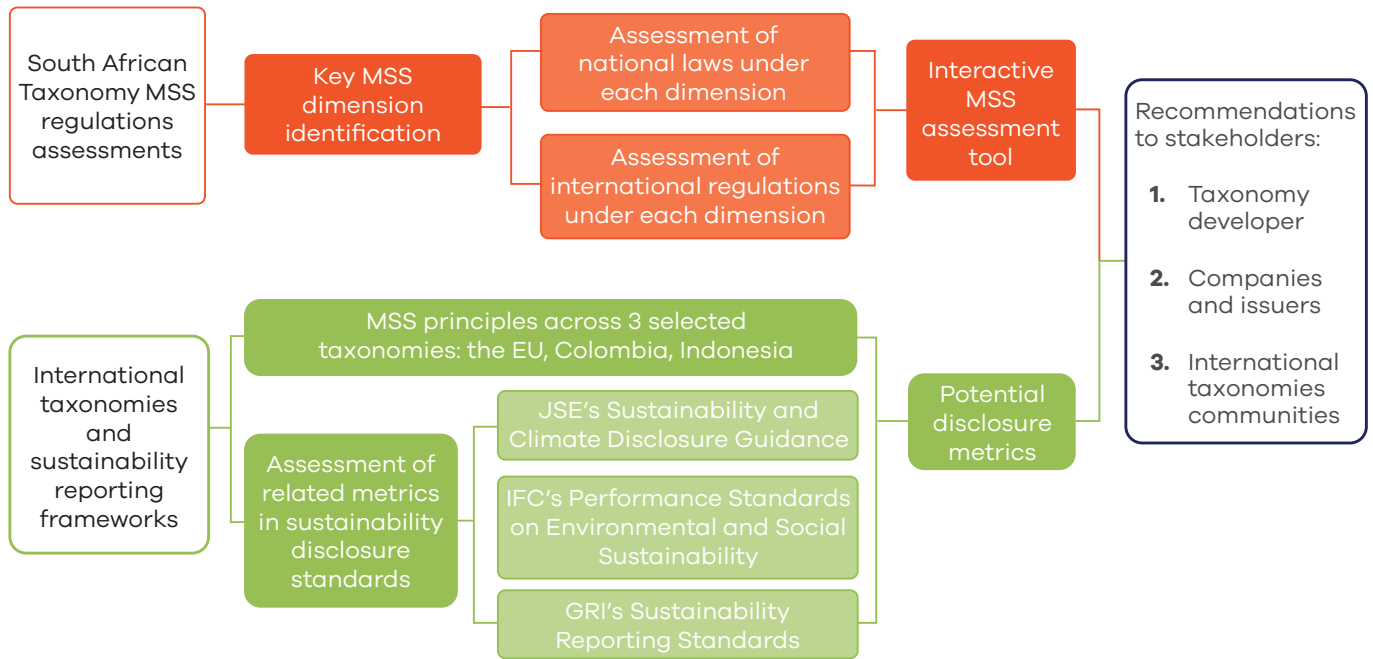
South African Taxonomy MSS regulations assessments

Key MSS dimension identification

Assessment of national laws under each dimension

Assessment of international regulations under each dimension

Interactive MSS assessment tool

Recommendations to stakeholders:

1. Taxonomy developer

2. Companies and issuers

3. International taxonomies communities

International taxonomies and sustainability reporting frameworks

MSS principles across 3 selected taxonomies: the EU, Colombia, Indonesia

Assessment of related metrics in sustainability disclosure standards

JSE's Sustainability and Climate Disclosure Guidance

IFC's Performance Standards on Environmental and Social Sustainability

GRI's Sustainability Reporting Standards

Potential disclosure metrics